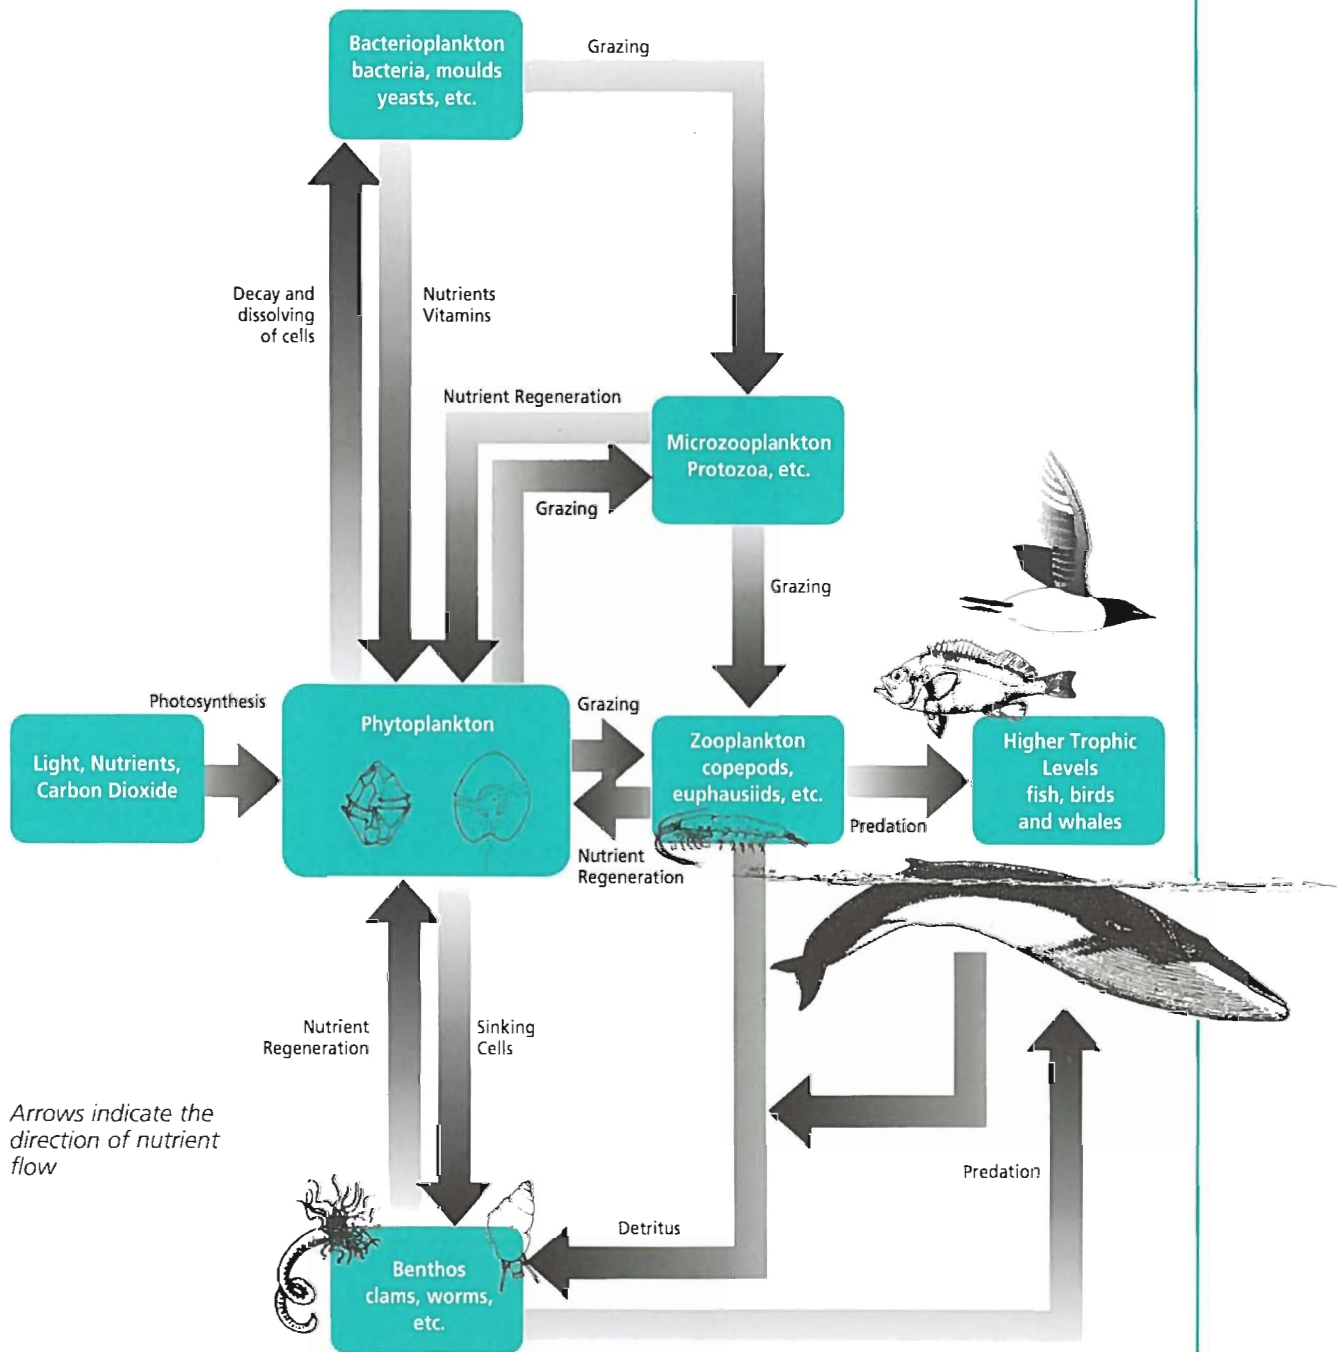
Bacterioplankton
bacteria, moulds
yeasts, etc.

Grazing

Decay and dissolving of cells

Nutrients
Vitamins

Nutrient Regeneration

Microzooplankton
Protozoa, etc.

Grazing

Grazing

Photosynthesis

Light, Nutrients,
Carbon Dioxide

Phytoplankton

Grazing

Zooplankton
copepods,
euphausiids, etc.

Nutrient
Regeneration

Predation

Higher Trophic
Levels
fish, birds
and whales

Nutrient
Regeneration

Sinking
Cells

Arrows indicate the direction of nutrient flow

Predation

Detritus

Benthos
clams, worms,
etc.